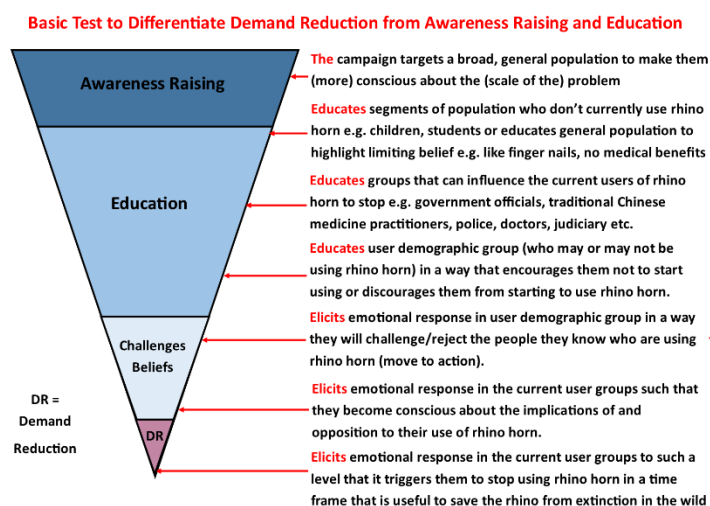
Basic Test to Differentiate Demand Reduction from Awareness Raising and Education

Awareness Raising

Education

Challenges Beliefs

DR

DR = Demand Reduction

The campaign targets a broad, general population to make them (more) conscious about the (scale of the) problem

Educates segments of population who don't currently use rhino horn e.g. children, students or educates general population to highlight limiting belief e.g. like finger nails, no medical benefits

Educates groups that can influence the current users of rhino horn to stop e.g. government officials, traditional Chinese medicine practitioners, police, doctors, judiciary etc.

Educates user demographic group (who may or may not be using rhino horn) in a way that encourages them not to start using or discourages them from starting to use rhino horn.

Elicits emotional response in user demographic group in a way they will challenge/reject the people they know who are using rhino horn (move to action).

Elicits emotional response in the current user groups such that they become conscious about the implications of and opposition to their use of rhino horn.

Elicits emotional response in the current user groups to such a level that it triggers them to stop using rhino horn in a time frame that is useful to save the rhino from extinction in the wild